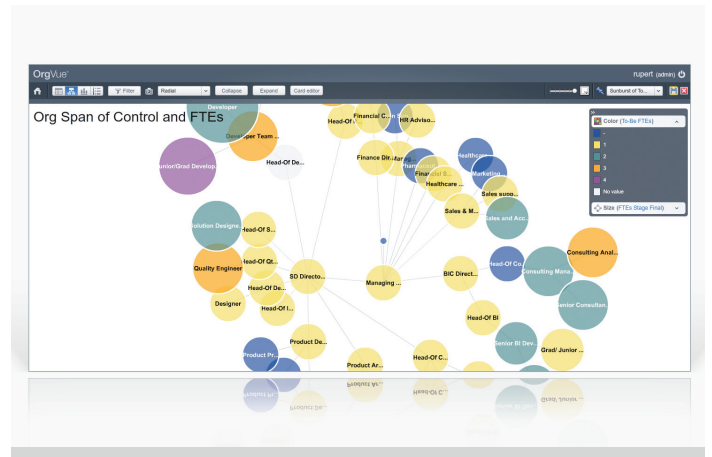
OrgVue

rupert (admin)

Filter

Radial

Collapse

Expand

Card editor

Sunburst of To...

Org Span of Control and FTEs

Color (To-Be FTEs)

-

1

2

3

4

No value

Size (FTEs Stage Final)

Developer

Developer Team ...

Junior/Grad Develop...

Head-Of De...

Head-Of S...

Financial C...

HR Adviso...

Finance Dir...

Manag...

Financial S...

Healthcare ...

Healthc...

Marketing

Sales supp...

Sales & M...

Sales and Acc...

Solution Designe...

Head-Of S...

Quality Engineer

Head-Of Qt...

Head-Of De...

Head-Of I...

Designer

SD Directo...

Managing ...

BIC Direct...

Head-Of Co...

Consulting Mana...

Consulting Anal...

Senior Consultan...

Head-Of BI

Senior BI Dev...

Grad/ Junior ...

Product De...

Product Pr...

Product Ar...

Head-Of C...